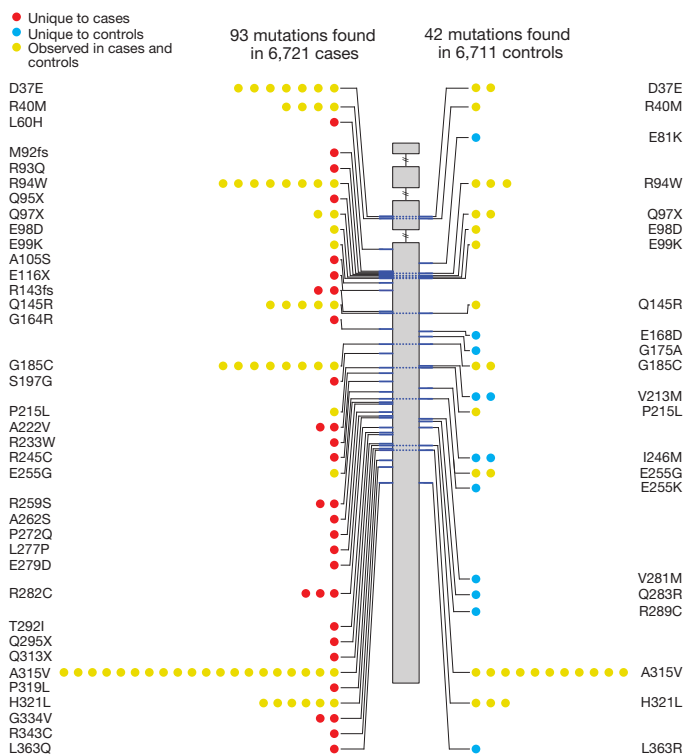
Unique to cases
Unique to controls
Observed in cases and controls

93 mutations found in 6,721 cases

42 mutations found in 6,711 controls

D37E
R40M
L60H
M92fs
R93Q
R94W
Q95X
Q97X
E98D
E99K
A105S
E116X
R143fs
Q145R
G164R
G185C
S197G
P215L
A222V
R233W
R245C
E255G
R259S
A262S
P272Q
L277P
E279D
R282C
T292I
Q295X
Q313X
A315V
P319L
H321L
G334V
R343C
L363Q

D37E
R40M
E81K
R94W
Q97X
E98D
E99K
Q145R
E168D
G175A
G185C
V213M
P215L
I246M
E255G
E255K
V281M
Q283R
R289C
A315V
H321L
L363R